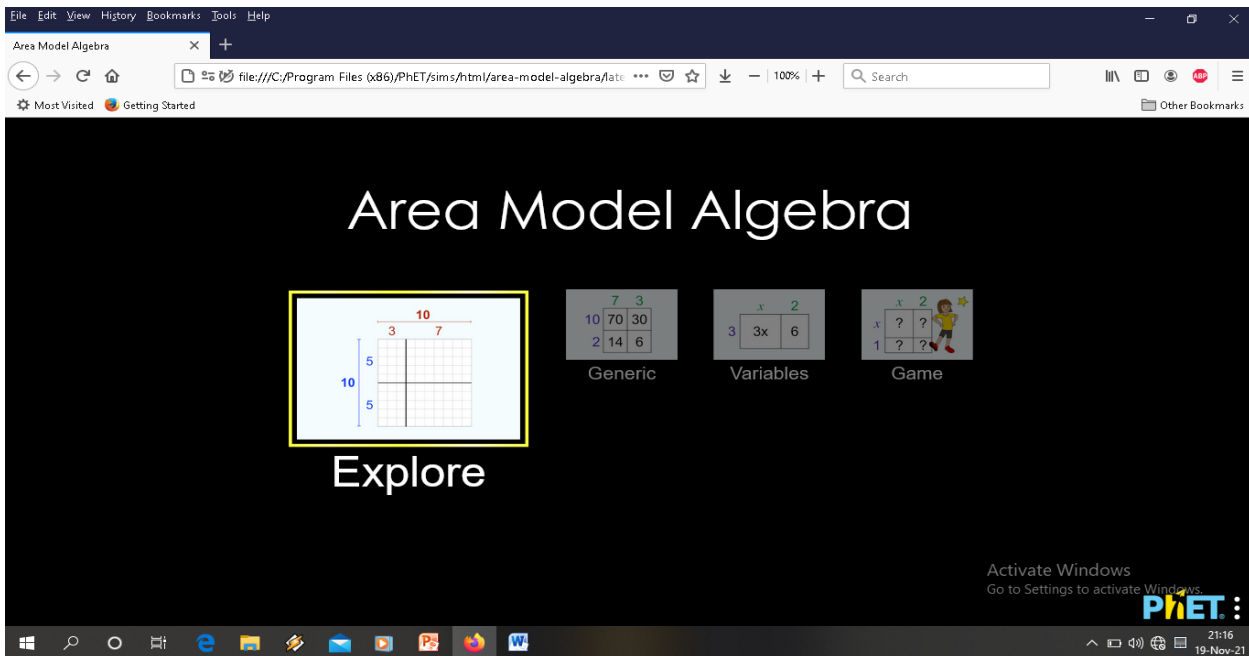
File Edit View History Bookmarks Tools Help

Area Model Algebra ×

file:///C:/Program Files (x86)/PhET/sims/html/area-model-algebra/late ••• 100% Search

Most Visited Getting Started Other Bookmarks

Area Model Algebra

10
3 7
5
10
5

Explore

7 3
10 70 30
2 14 6
Generic

$x$ 2
3 3x 6
Variables

$x$ 2
$x$ ? ?
1 ? ?
Game

Activate Windows
Go to Settings to activate Windows.

PhET

21:16
19-Nov-21